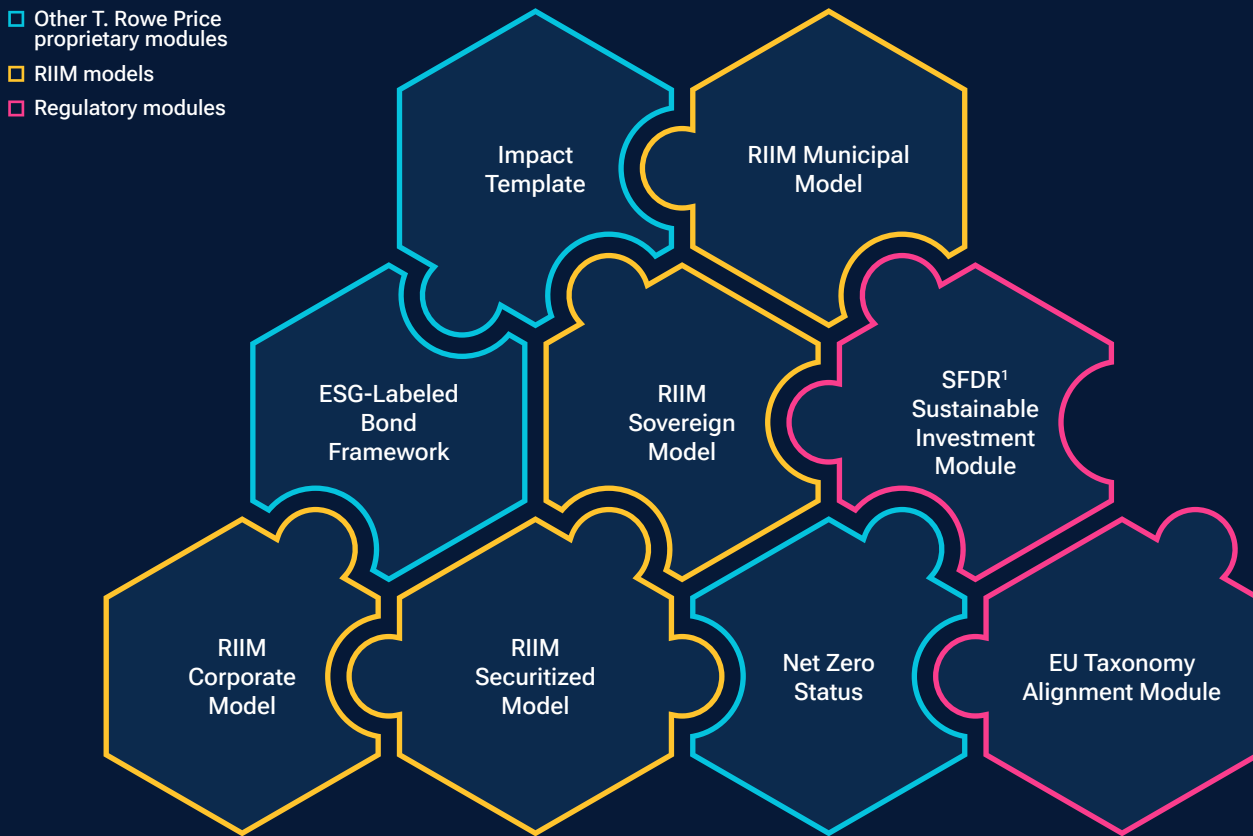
Other T. Rowe Price proprietary modules

RIIM models

Regulatory modules

Impact Template

RIIM Municipal Model

ESG-Labeled Bond Framework

RIIM Sovereign Model

SFDR$^1$ Sustainable Investment Module

RIIM Corporate Model

RIIM Securitized Model

Net Zero Status

EU Taxonomy Alignment Module